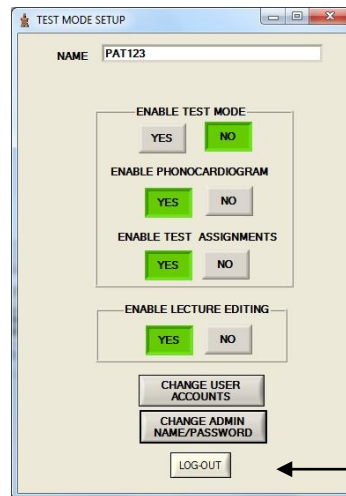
TEST MODE SETUP

NAME PAT123

ENABLE TEST MODE

YES NO

ENABLE PHONOCARDIOGRAM

YES NO

ENABLE TEST ASSIGNMENTS

YES NO

ENABLE LECTURE EDITING

YES NO

CHANGE USER ACCOUNTS

CHANGE ADMIN NAME/PASSWORD

LOG-OUT